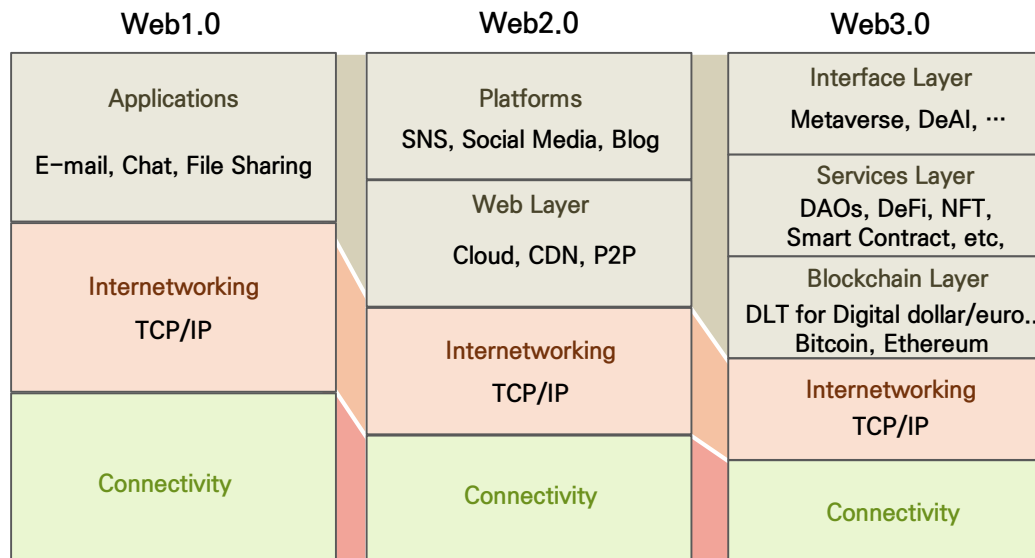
Web1.0

Applications

E-mail, Chat, File Sharing

Internetworking

TCP/IP

Connectivity

Web2.0

Platforms

SNS, Social Media, Blog

Web Layer

Cloud, CDN, P2P

Internetworking

TCP/IP

Connectivity

Web3.0

Interface Layer

Metaverse, DeAI, …

Services Layer

DAOs, DeFi, NFT, Smart Contract, etc,

Blockchain Layer

DLT for Digital dollar/euro.. Bitcoin, Ethereum

Internetworking

TCP/IP

Connectivity